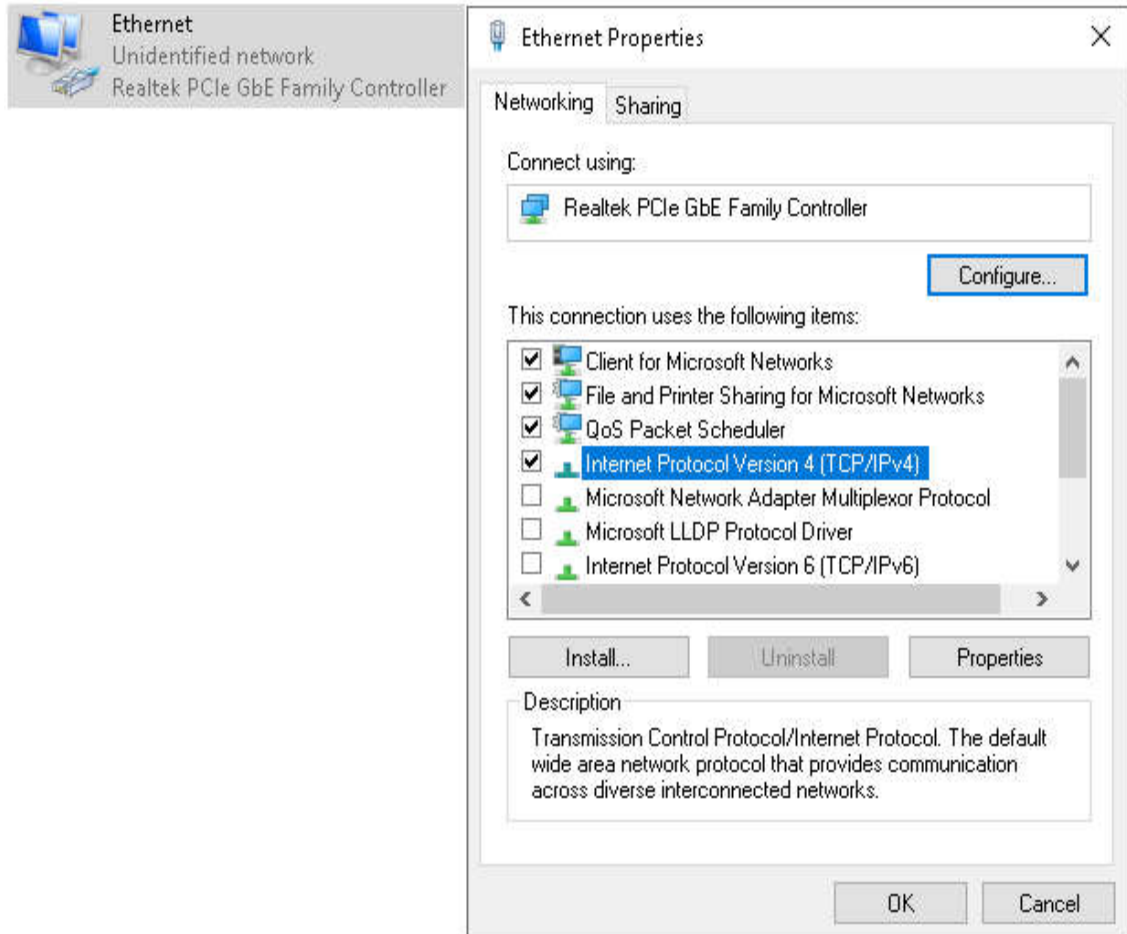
Ethernet
Unidentified network
Realtek PCIe GbE Family Controller

Ethernet Properties

Networking Sharing

Connect using:

Realtek PCIe GbE Family Controller

Configure...

This connection uses the following items:

Client for Microsoft Networks
File and Printer Sharing for Microsoft Networks
QoS Packet Scheduler
Internet Protocol Version 4 (TCP/IPv4)
Microsoft Network Adapter Multiplexor Protocol
Microsoft LLDP Protocol Driver
Internet Protocol Version 6 (TCP/IPv6)

Install... Uninstall Properties

Description

Transmission Control Protocol/Internet Protocol. The default wide area network protocol that provides communication across diverse interconnected networks.

OK Cancel